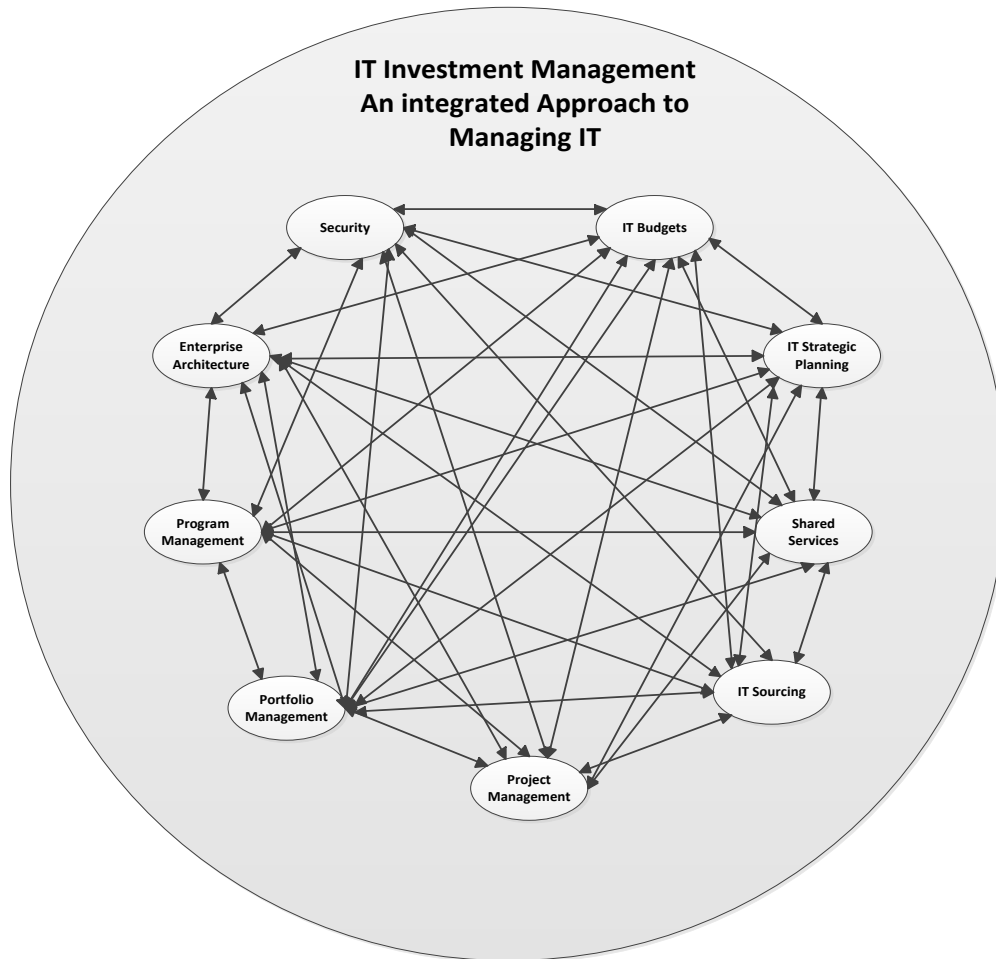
IT Investment Management
An integrated Approach to
Managing IT

Security

IT Budgets

Enterprise Architecture

IT Strategic Planning

Program Management

Shared Services

Portfolio Management

IT Sourcing

Project Management